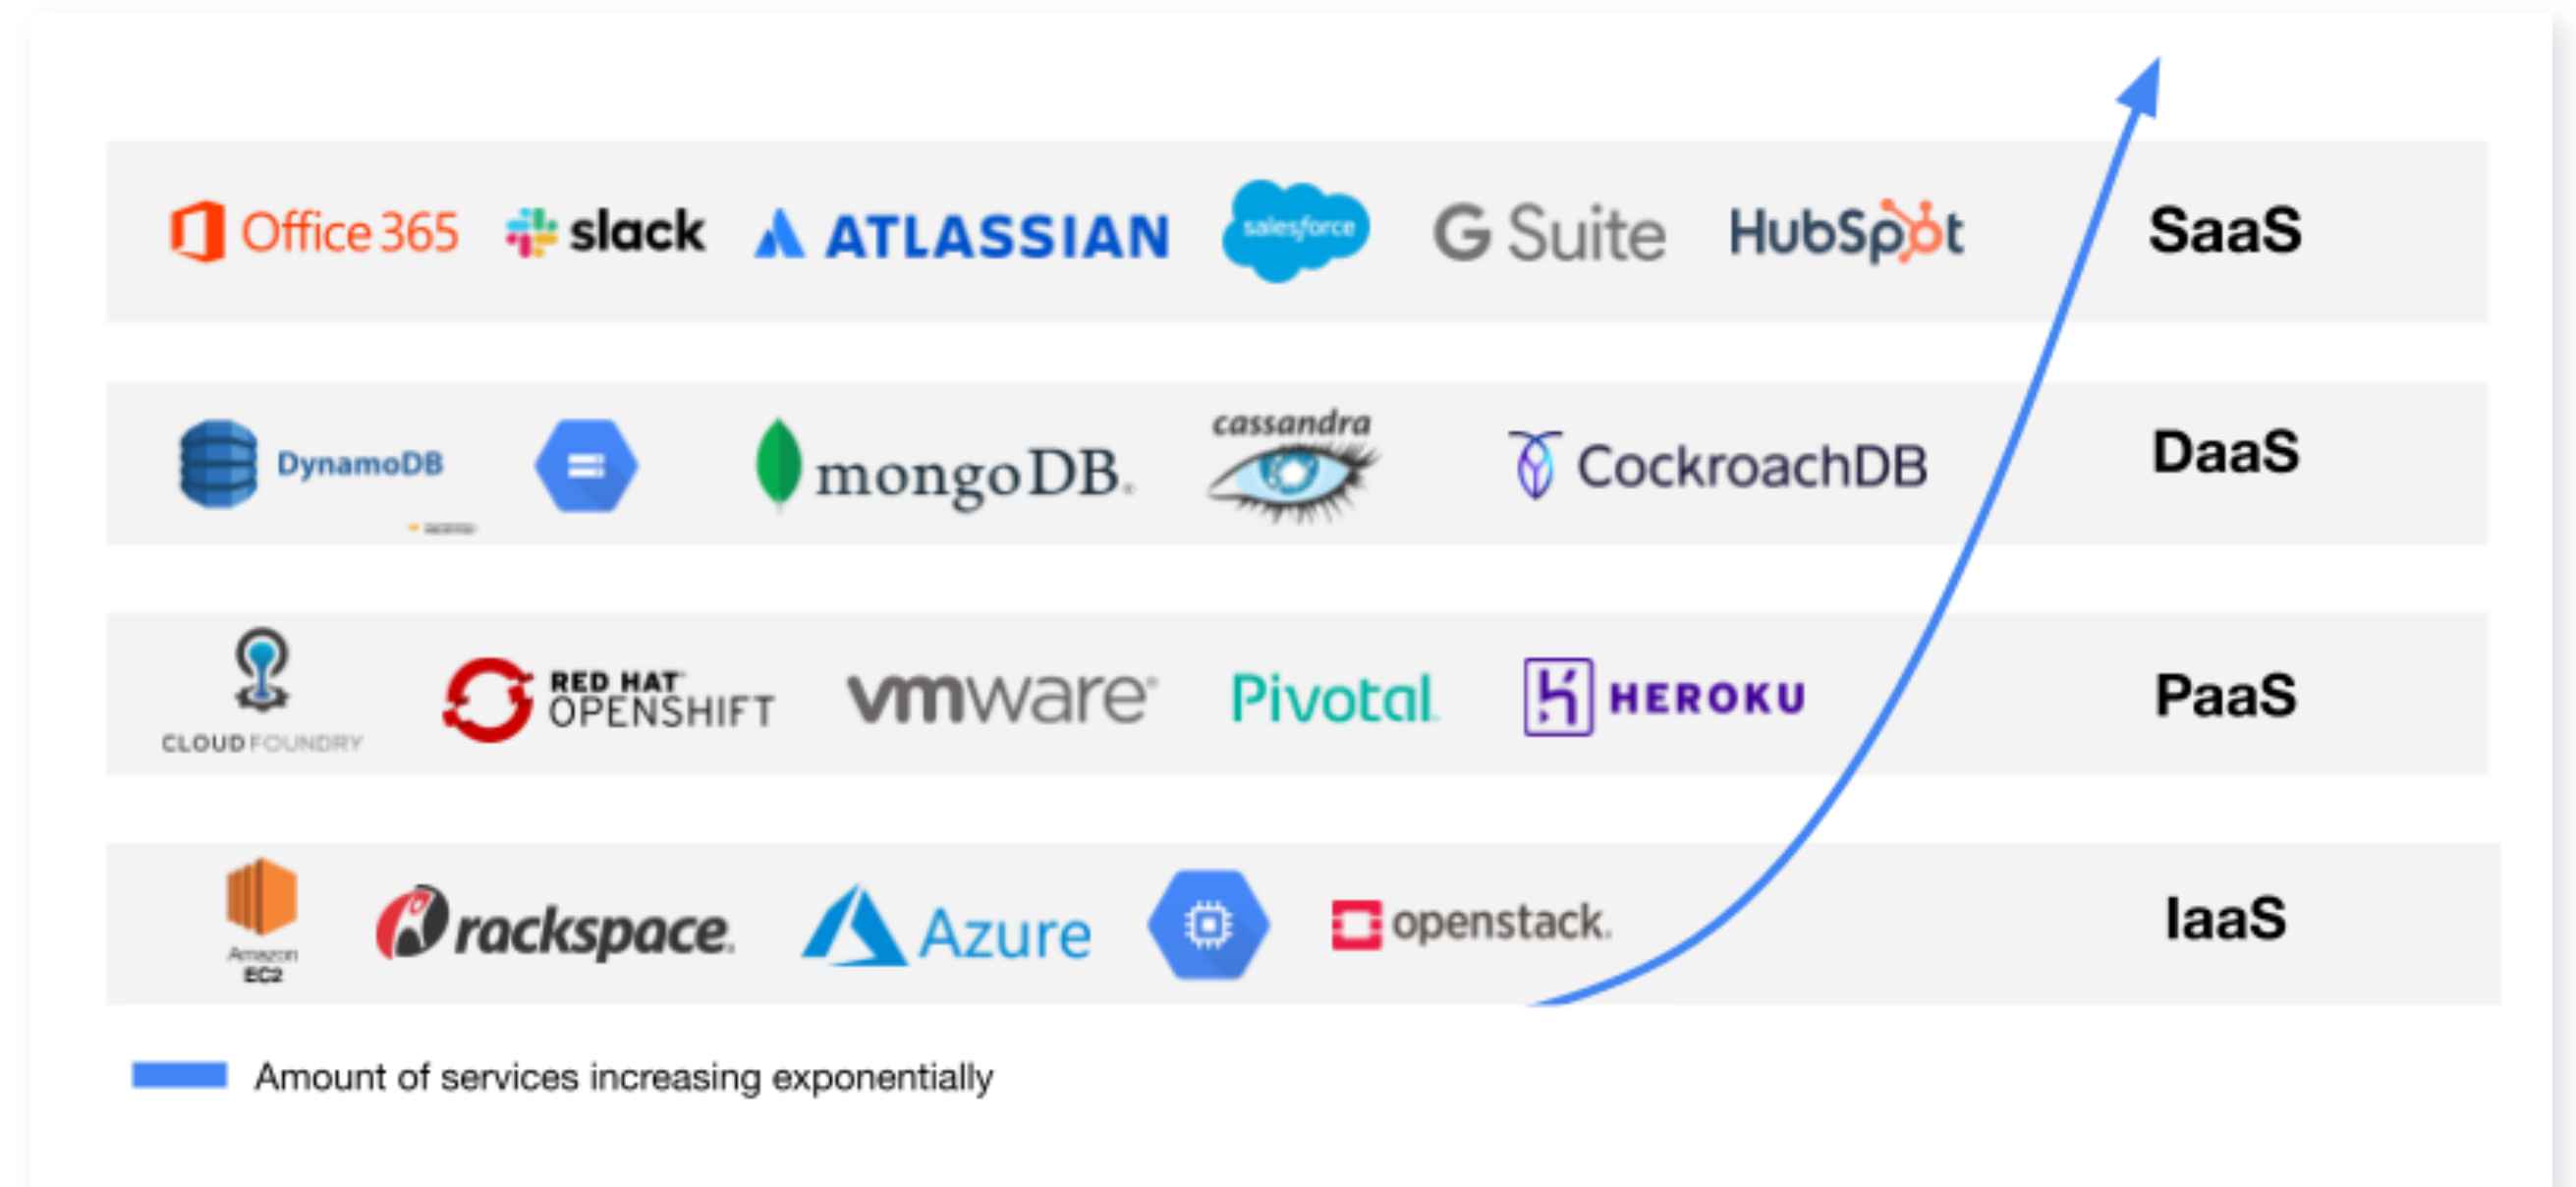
Office 365 slack ATLASSIAN salesforce G Suite HubSpot SaaS

DynamoDB mongoDB. cassandra CockroachDB DaaS

CLOUD FOUNDRY RED HAT OPENSHIFT vmware Pivotal HEROKU PaaS

Amazon EC2 rackspace Azure openstack. IaaS

Amount of services increasing exponentially